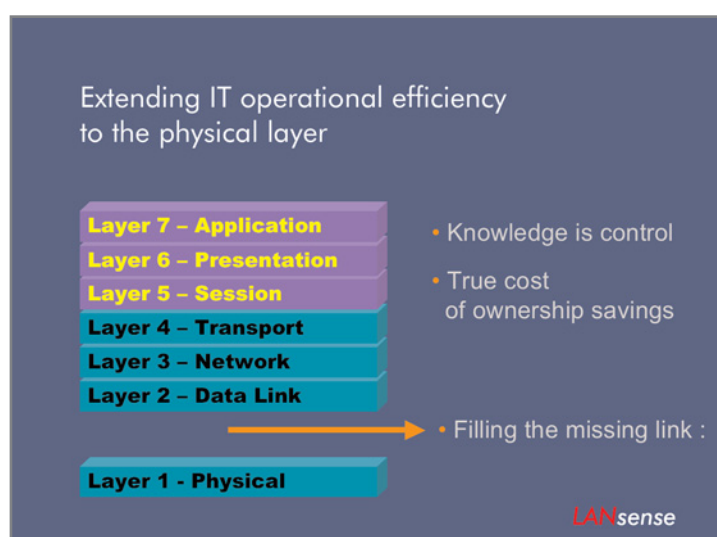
Extending IT operational efficiency to the physical layer

Layer 7 – Application
Layer 6 – Presentation
Layer 5 – Session
Layer 4 – Transport
Layer 3 – Network
Layer 2 – Data Link

Layer 1 - Physical

• Knowledge is control

• True cost of ownership savings

• Filling the missing link :

LANsense